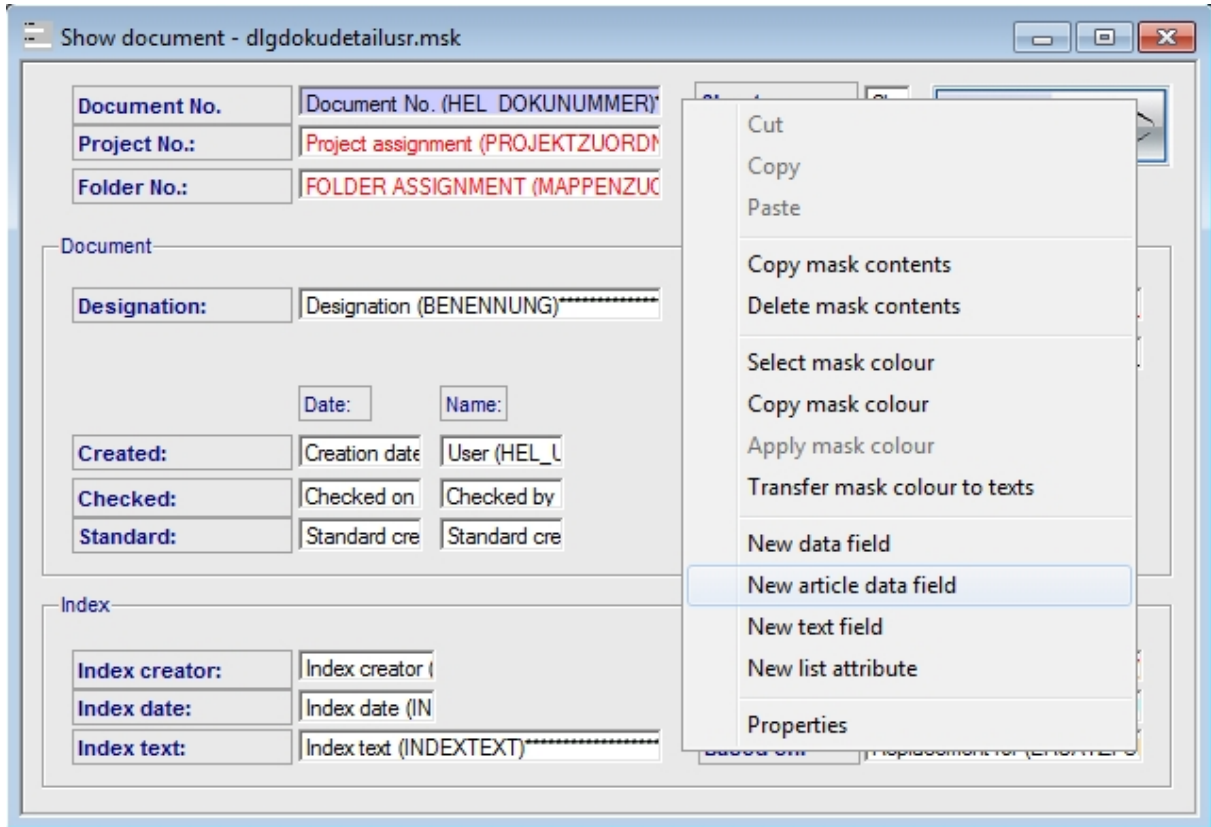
Show document - dlgdokudetailusr.msk

Document No.
Document No. (HEL_DOKUNUMMER)*
Project No.:
Project assignment (PROJEKTZUORDN
Folder No.:
FOLDER ASSIGNMENT (MAPPENZUO

Document
Designation:
Designation (BENENNUNG)**************
Date:
Name:
Created:
Creation date
User (HEL_U
Checked:
Checked on
Checked by
Standard:
Standard cre
Standard cre

Index
Index creator:
Index creator (
Index date:
Index date (IN
Index text:
Index text (INDEXTEXT)*****************
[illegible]
Replacement for (ERSATZFU

Cut
Copy
Paste
Copy mask contents
Delete mask contents
Select mask colour
Copy mask colour
Apply mask colour
Transfer mask colour to texts
New data field
New article data field
New text field
New list attribute
Properties